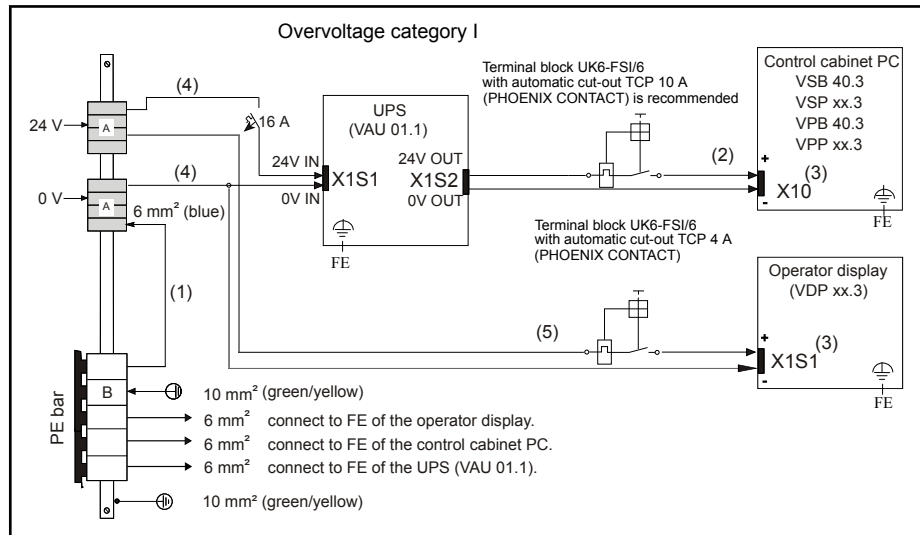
Overvoltage category I

Terminal block UK6-FSI/6 with automatic cut-out TCP 10 A (PHOENIX CONTACT) is recommended

Control cabinet PC
VSB 40.3
VSP xx.3
VPB 40.3
VPP xx.3

(4)

24 V

A

16 A

UPS
(VAU 01.1)

24V IN

X1S1

0V IN

24V OUT

X1S2

0V OUT

(2)

+

X10

(3)

-

FE

0 V

A

(4)

6 mm² (blue)

FE

Terminal block UK6-FSI/6 with automatic cut-out TCP 4 A (PHOENIX CONTACT)

(1)

Operator display
(VDP xx.3)

(5)

+

X1S1

(3)

-

FE

PE bar

B

10 mm² (green/yellow)

6 mm² connect to FE of the operator display.

6 mm² connect to FE of the control cabinet PC.

6 mm² connect to FE of the UPS (VAU 01.1).

10 mm² (green/yellow)